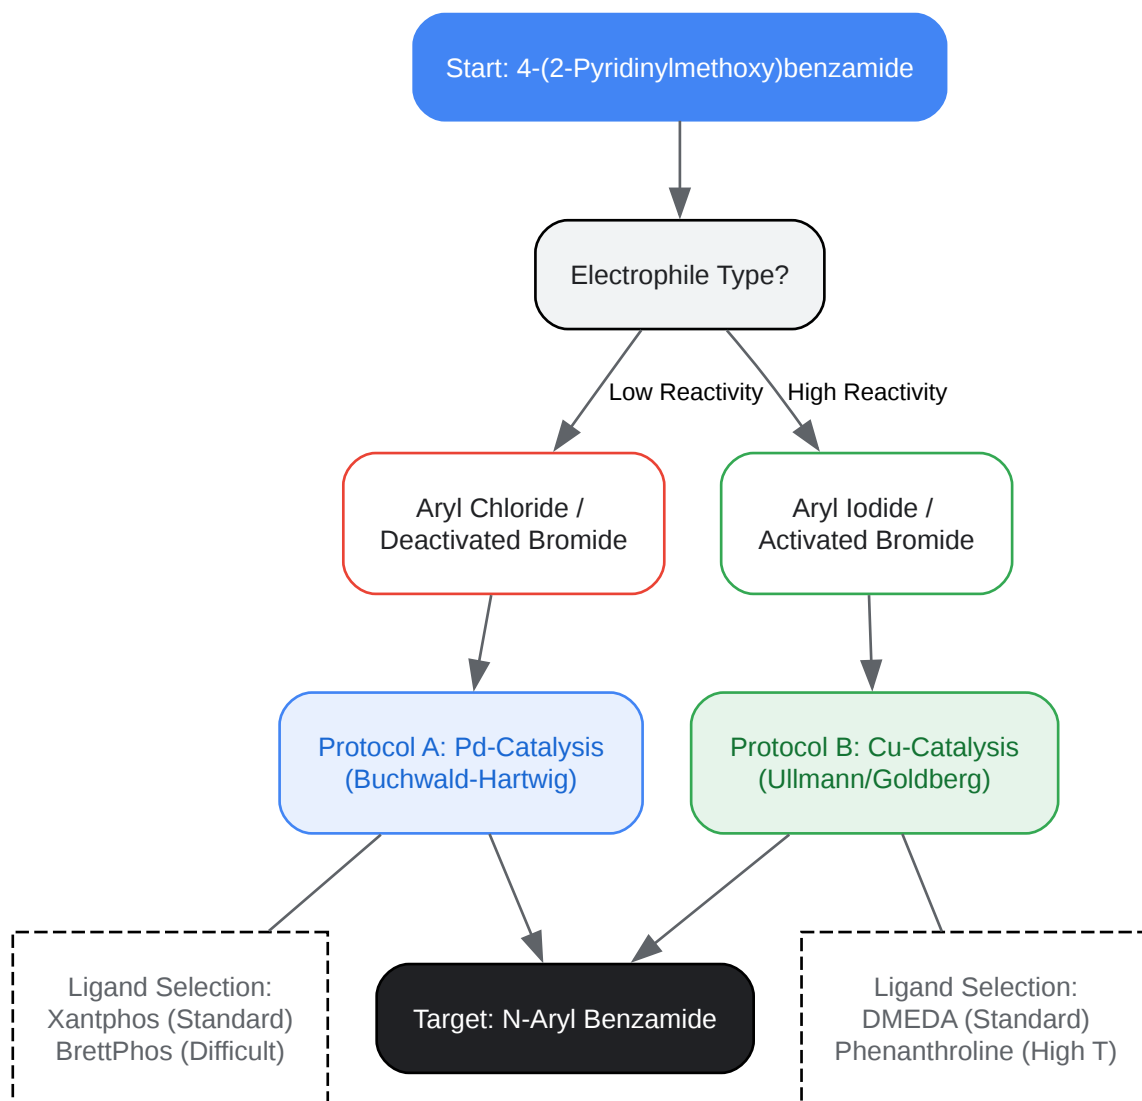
Start: 4-(2-Pyridinylmethoxy)benzamide

Electrophile Type?

Low Reactivity

High Reactivity

Aryl Chloride / Deactivated Bromide

Aryl Iodide / Activated Bromide

Protocol A: Pd-Catalysis (Buchwald-Hartwig)

Protocol B: Cu-Catalysis (Ullmann/Goldberg)

Ligand Selection: Xantphos (Standard) BrettPhos (Difficult)

Target: N-Aryl Benzamide

Ligand Selection: DMEDA (Standard) Phenanthroline (High T)